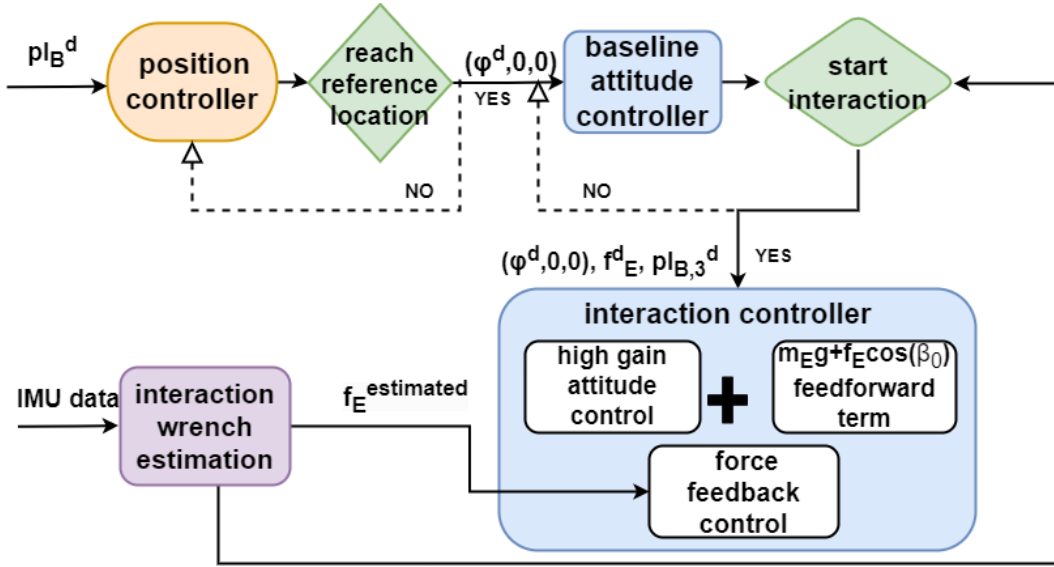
$pI_B{}^d$

position controller

reach reference location

$(\varphi^d,0,0)$

YES

NO

baseline attitude controller

start interaction

NO

$(\varphi^d,0,0)$, $f^d{}_E$, $pI_{B,3}{}^d$

YES

interaction controller

high gain attitude control

$m_E g+f_E \cos(\beta_0)$ feedforward term

force feedback control

IMU data

interaction wrench estimation

$f_E{}^{estimated}$